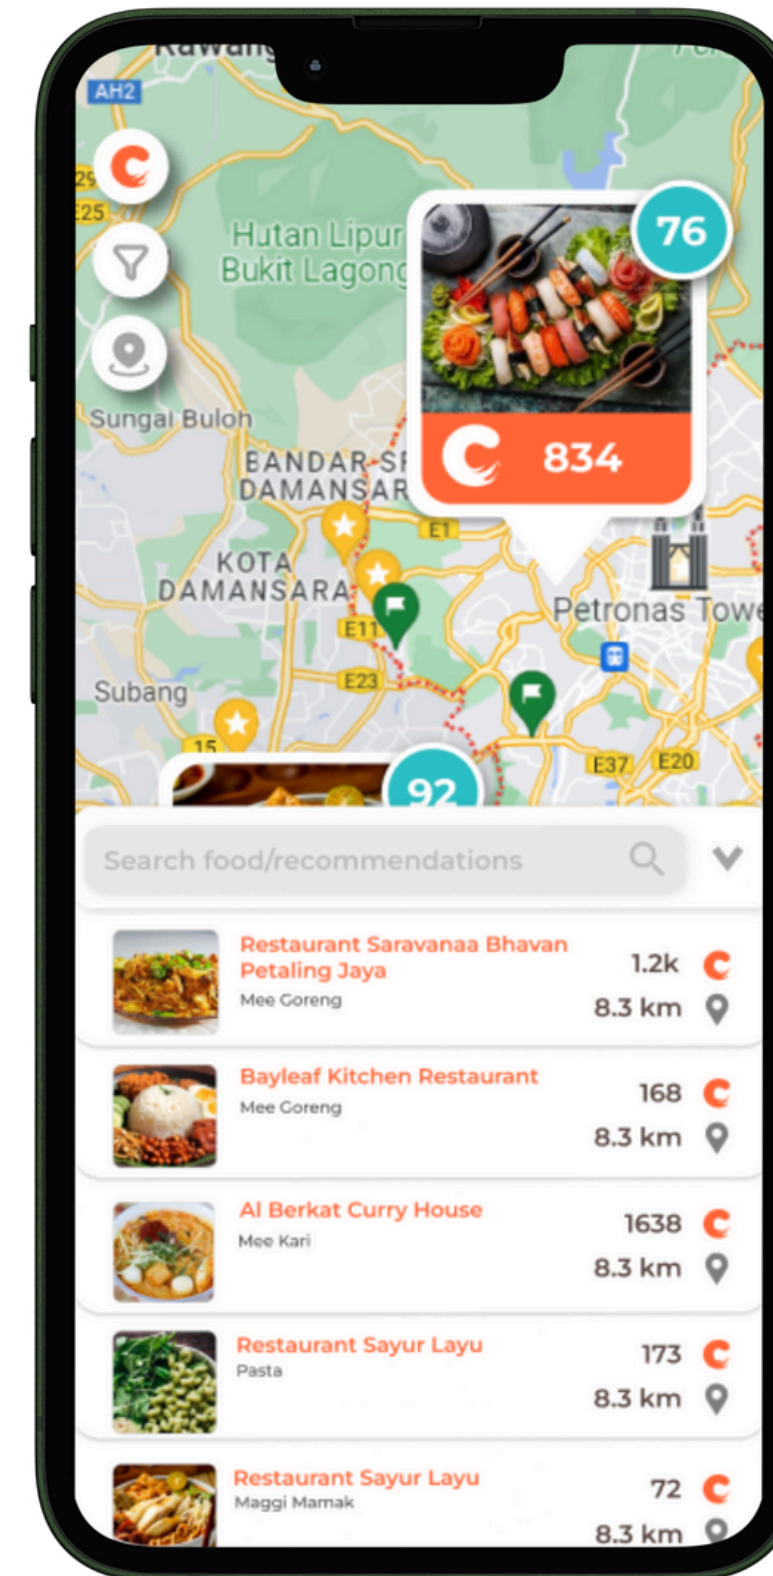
AH2

29
E25

Hutan Lipur
Bukit Lagong

76

834

Sungai Buloh

BANDAR SF
DAMANSAR

E1

KOTA
DAMANSARA

E11

Petronas Towe

Subang

E23

15

92

E37
E20

Search food/recommendations

Restaurant Saravanaa Bhavan Petaling Jaya
Mee Goreng
1.2k
8.3 km

Bayleaf Kitchen Restaurant
Mee Goreng
168
8.3 km

Al Berkat Curry House
Mee Kari
1638
8.3 km

Restaurant Sayur Layu
Pasta
173
8.3 km

Restaurant Sayur Layu
Maggi Mamak
72
8.3 km